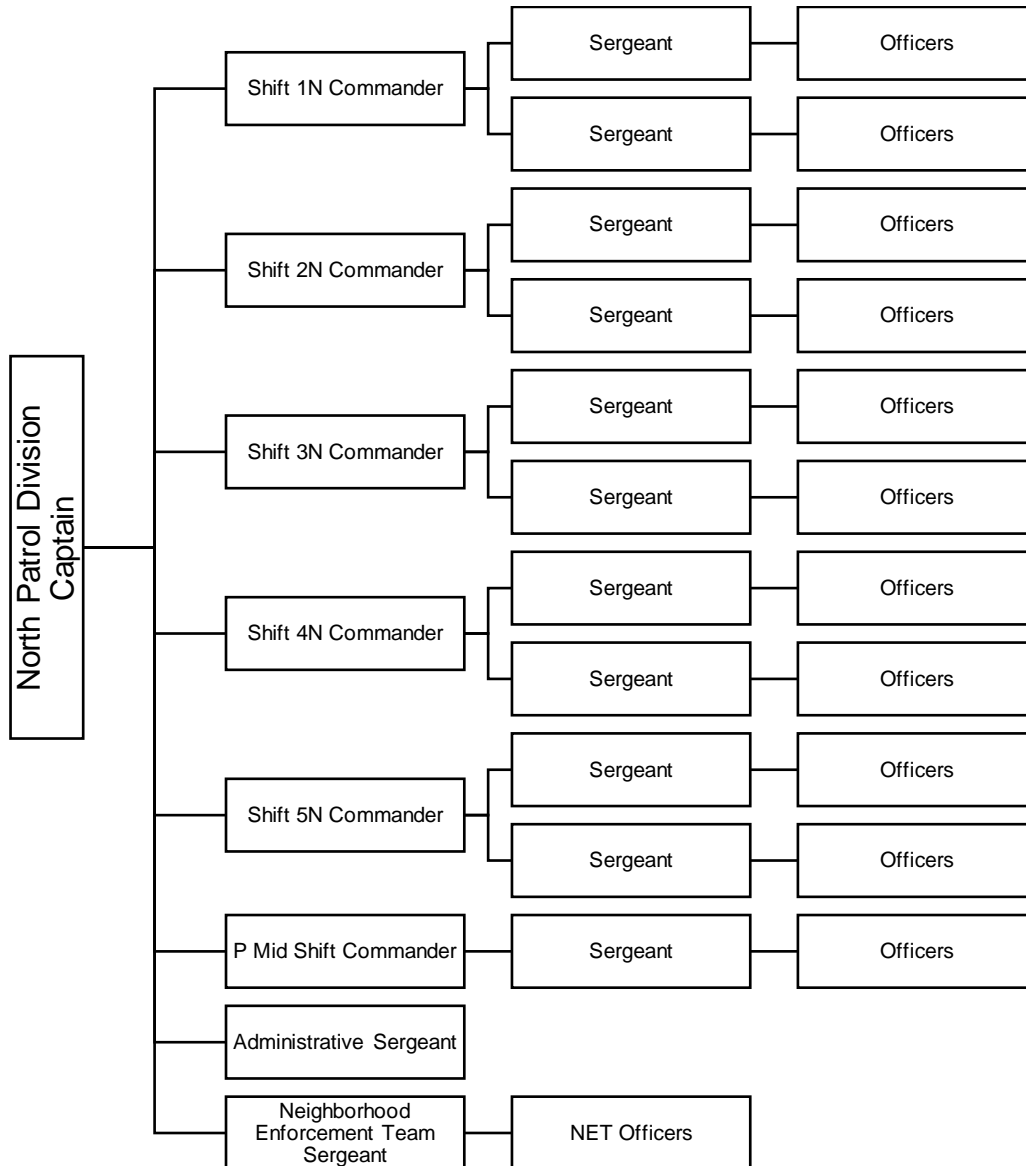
North Patrol Division Captain

Shift 1N Commander

Sergeant

Officers

Sergeant

Officers

Shift 2N Commander

Sergeant

Officers

Sergeant

Officers

Shift 3N Commander

Sergeant

Officers

Sergeant

Officers

Shift 4N Commander

Sergeant

Officers

Sergeant

Officers

Shift 5N Commander

Sergeant

Officers

Sergeant

Officers

P Mid Shift Commander

Sergeant

Officers

Administrative Sergeant

Neighborhood Enforcement Team Sergeant

NET Officers